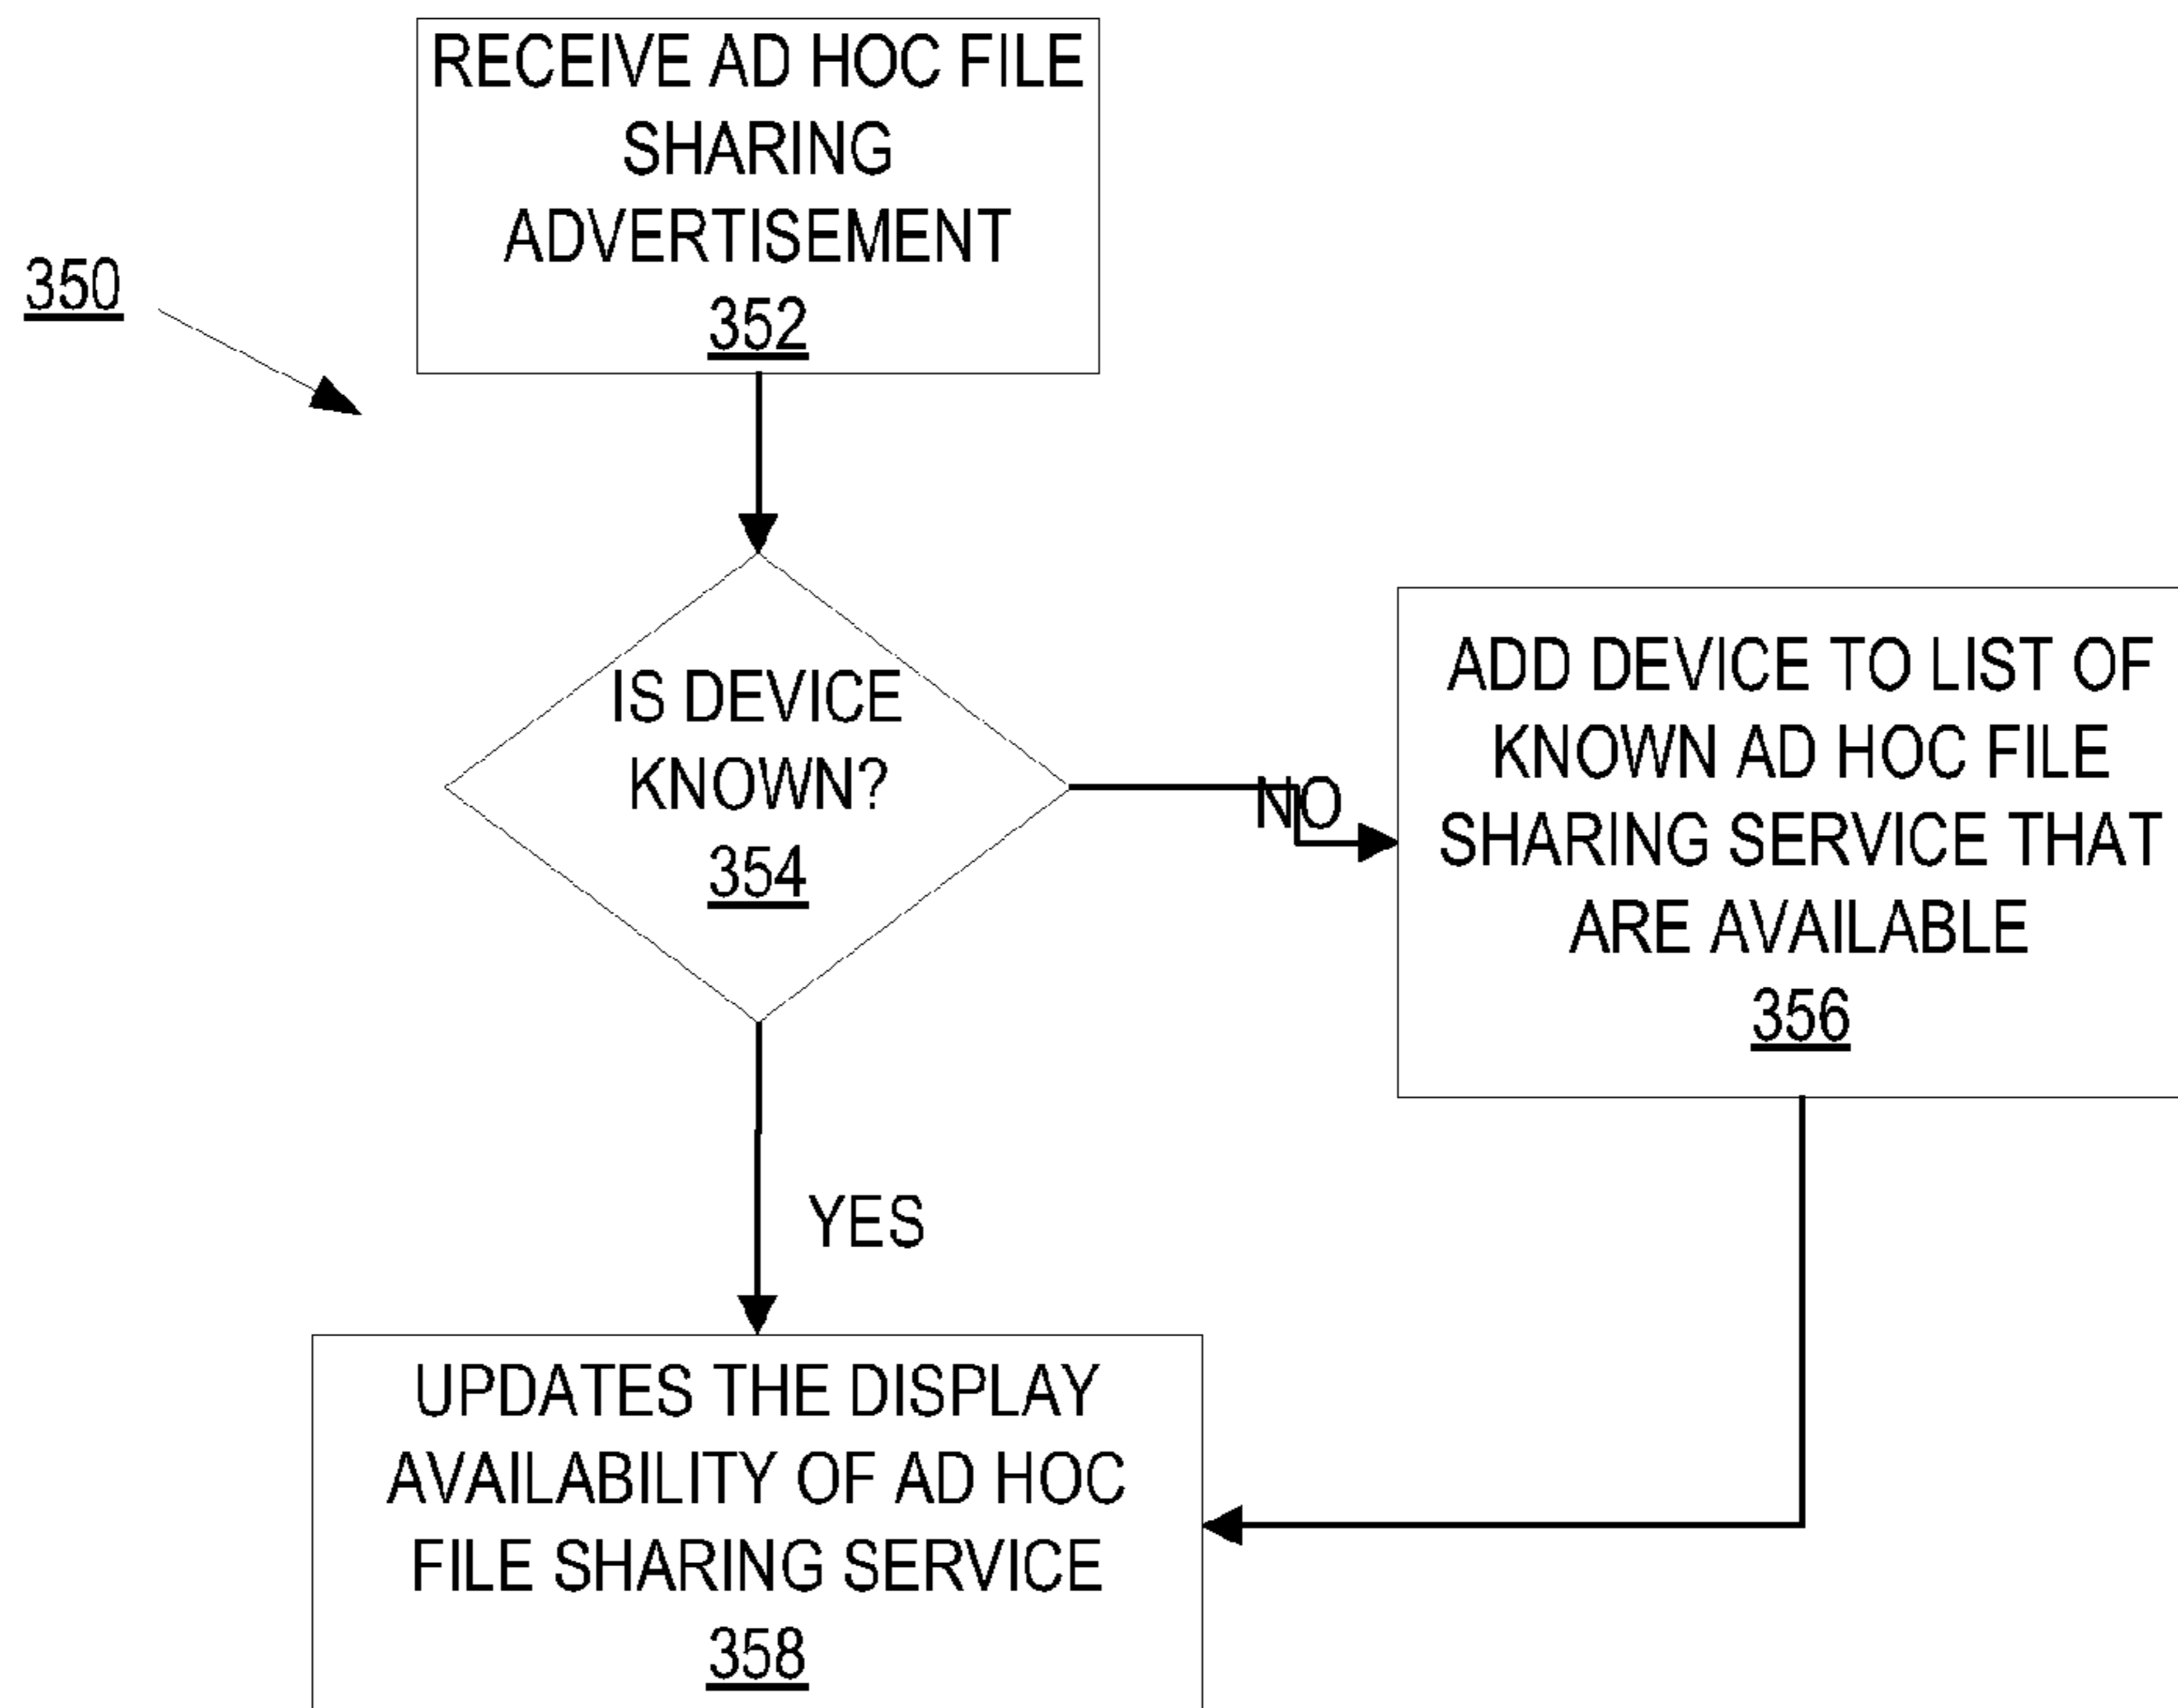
350

RECEIVE AD HOC FILE SHARING ADVERTISEMENT
352

IS DEVICE KNOWN?
354

NO

ADD DEVICE TO LIST OF KNOWN AD HOC FILE SHARING SERVICE THAT ARE AVAILABLE
356

YES

UPDATES THE DISPLAY AVAILABILITY OF AD HOC FILE SHARING SERVICE
358